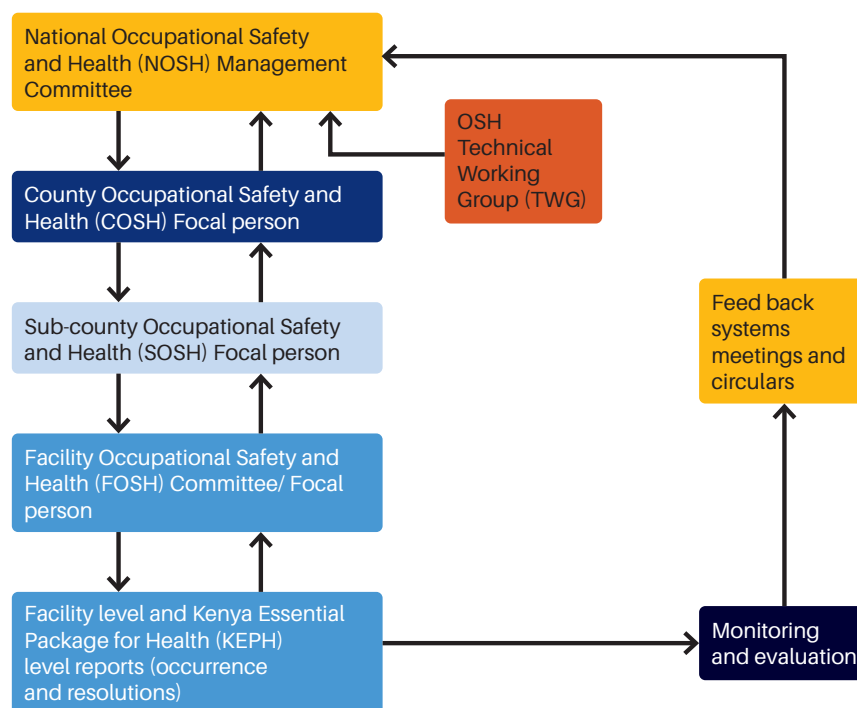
National Occupational Safety and Health (NOSH) Management Committee

OSH Technical Working Group (TWG)

County Occupational Safety and Health (COSH) Focal person

Sub-county Occupational Safety and Health (SOSH) Focal person

Feed back systems meetings and circulars

Facility Occupational Safety and Health (FOSH) Committee/ Focal person

Facility level and Kenya Essential Package for Health (KEPH) level reports (occurrence and resolutions)

Monitoring and evaluation